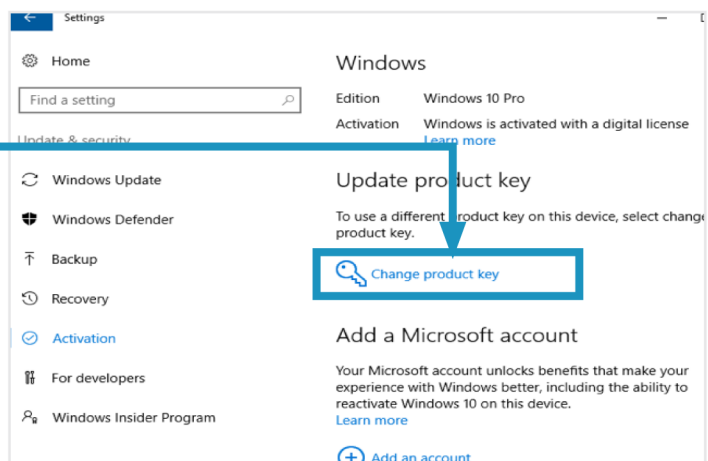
Settings

Home

Find a setting

Update & security

Windows Update

Windows Defender

Backup

Recovery

Activation

For developers

Windows Insider Program

Windows

| Edition | Windows 10 Pro |
|---|---|
| Activation | Windows is activated with a digital license |

Learn more

Update product key

To use a different product key on this device, select change product key.

Change product key

Add a Microsoft account

Your Microsoft account unlocks benefits that make your experience with Windows better, including the ability to reactivate Windows 10 on this device.

Learn more

Add an account